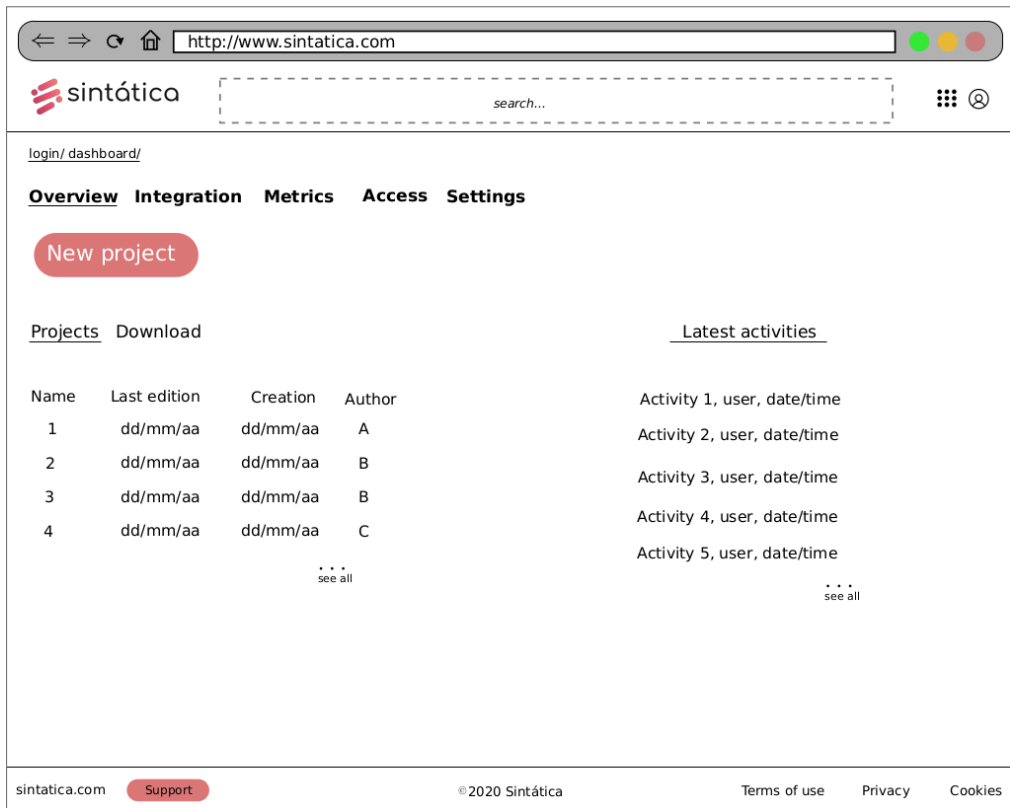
http://www.sintatica.com

sintática

search...

login/ dashboard/

Overview Integration Metrics Access Settings

New project

Projects Download

| Name | Last edition | Creation | Author |
|---|---|---|---|
| 1 | dd/mm/aa | dd/mm/aa | A |
| 2 | dd/mm/aa | dd/mm/aa | B |
| 3 | dd/mm/aa | dd/mm/aa | B |
| 4 | dd/mm/aa | dd/mm/aa | C |

. . .
see all

Latest activities

Activity 1, user, date/time
Activity 2, user, date/time
Activity 3, user, date/time
Activity 4, user, date/time
Activity 5, user, date/time

. . .
see all

sintatica.com Support ©2020 Sintática Terms of use Privacy Cookies